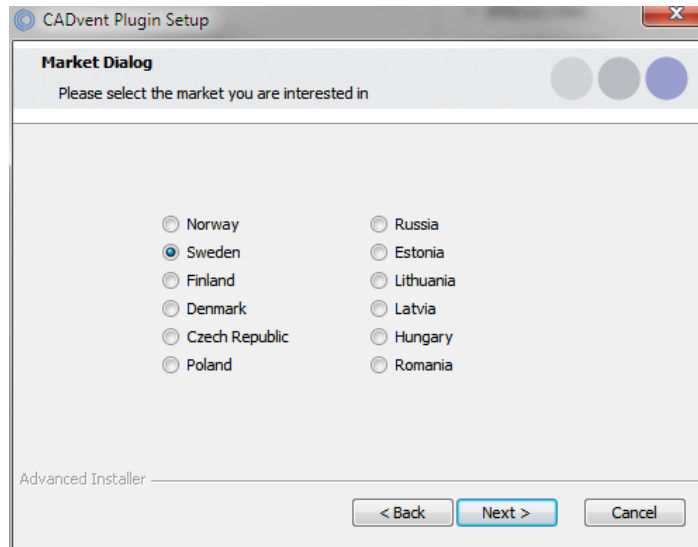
CADvent Plugin Setup

Market Dialog

Please select the market you are interested in

Norway
Sweden
Finland
Denmark
Czech Republic
Poland

Russia
Estonia
Lithuania
Latvia
Hungary
Romania

Advanced Installer

< Back
Next >
Cancel